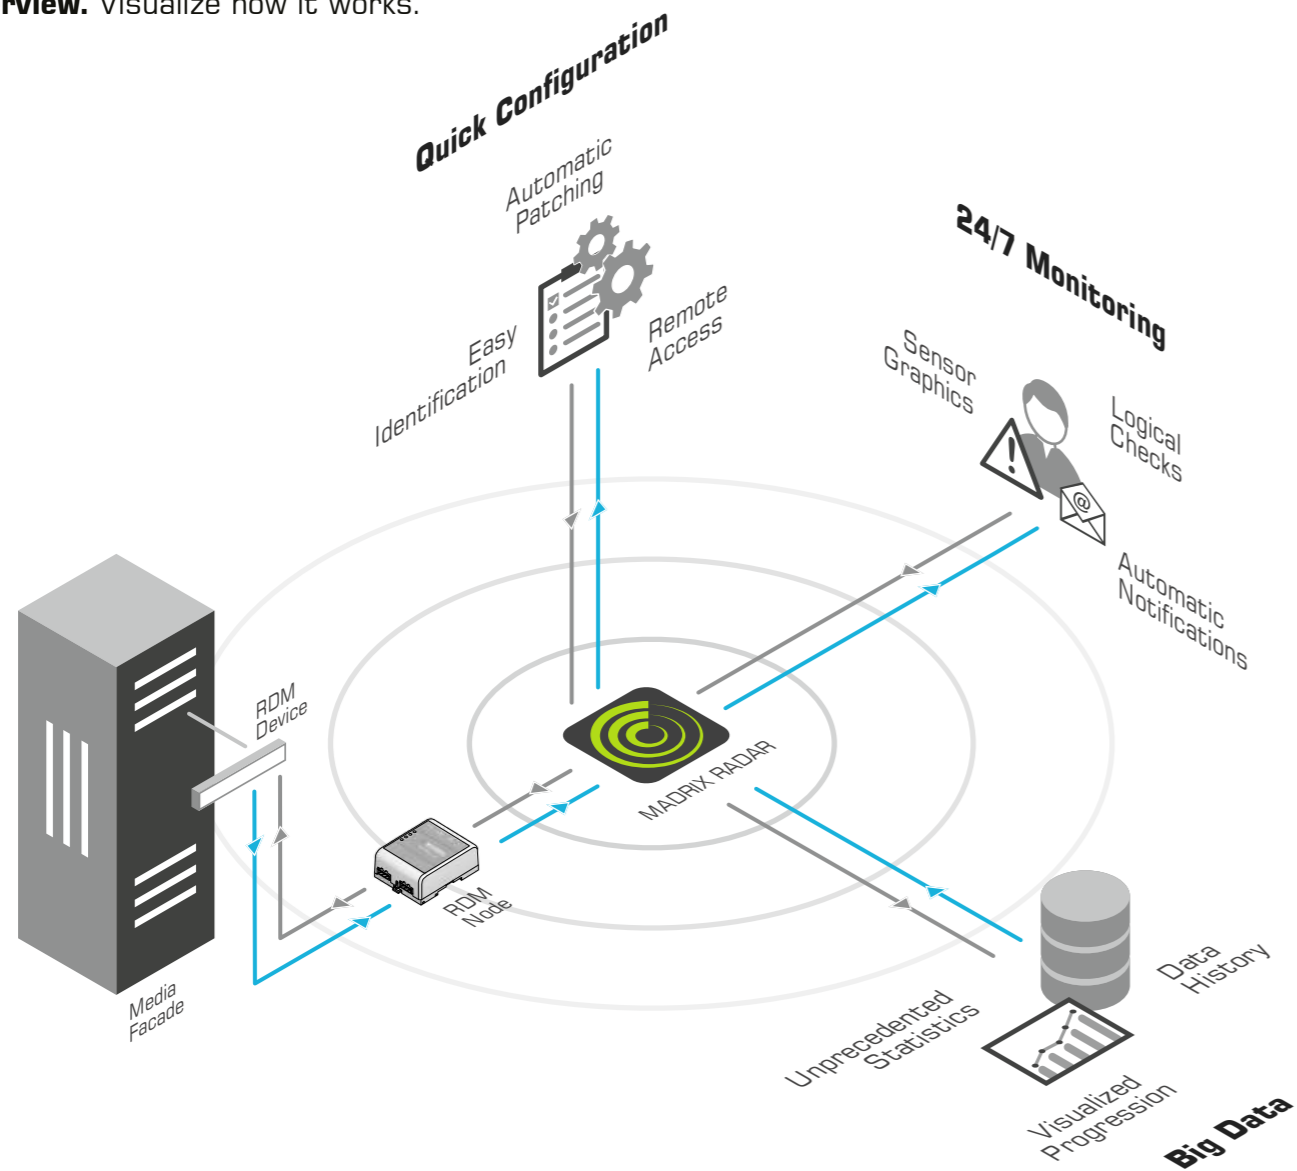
rview. Visualize how it works.

Quick Configuration

Automatic Patching

Easy Identification

Remote Access

24/7 Monitoring

Sensor Graphics

Logical Checks

Automatic Notifications

RDM Device

MADRIX RADAR

RDM Node

Media Facade

Data History

Unprecedented Statistics

Visualized Progression

Big Data